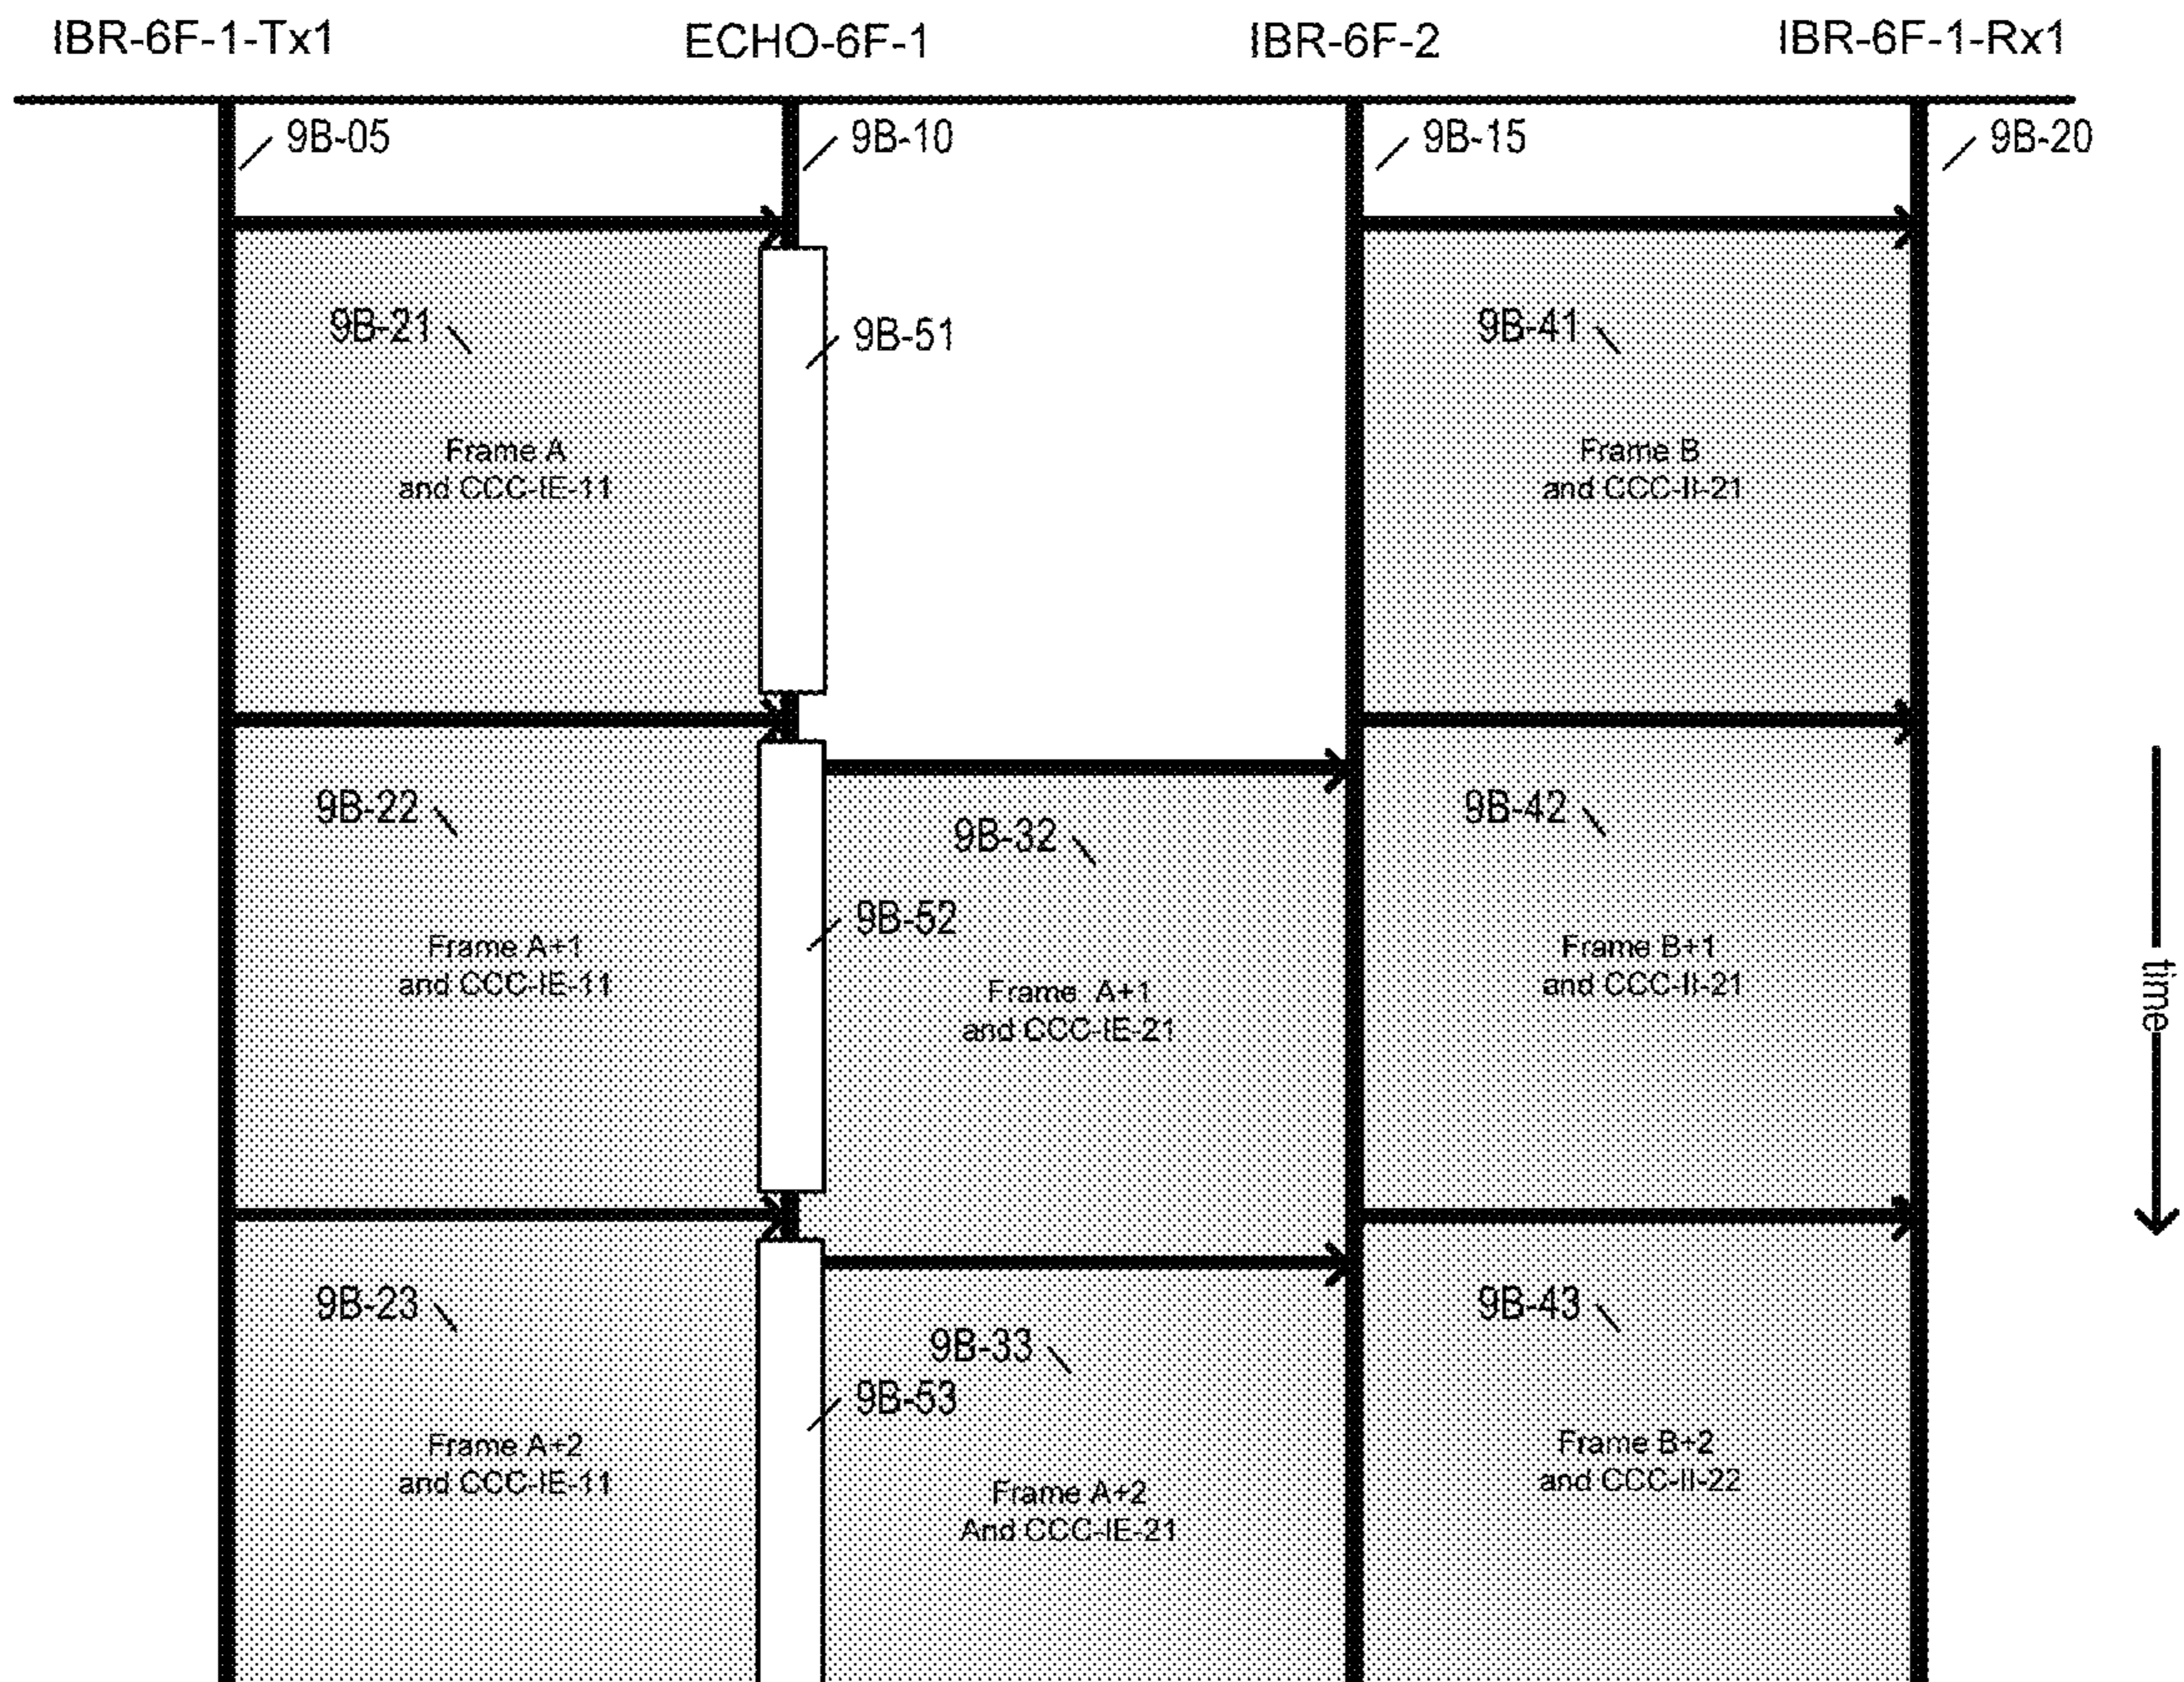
IBR-6F-1-Tx1
ECHO-6F-1
IBR-6F-2
IBR-6F-1-Rx1

9B-05
9B-10
9B-15
9B-20

9B-21
9B-51
9B-41

Frame A
and CCC-IE-11

Frame B
and CCC-II-21

9B-22
9B-32
9B-42

9B-52

Frame A+1
and CCC-IE-11

Frame A+1
and CCC-IE-21

Frame B+1
and CCC-II-21

time

9B-23
9B-43
9B-33
9B-53

Frame A+2
and CCC-IE-11

Frame A+2
And CCC-IE-21

Frame B+2
and CCC-II-22